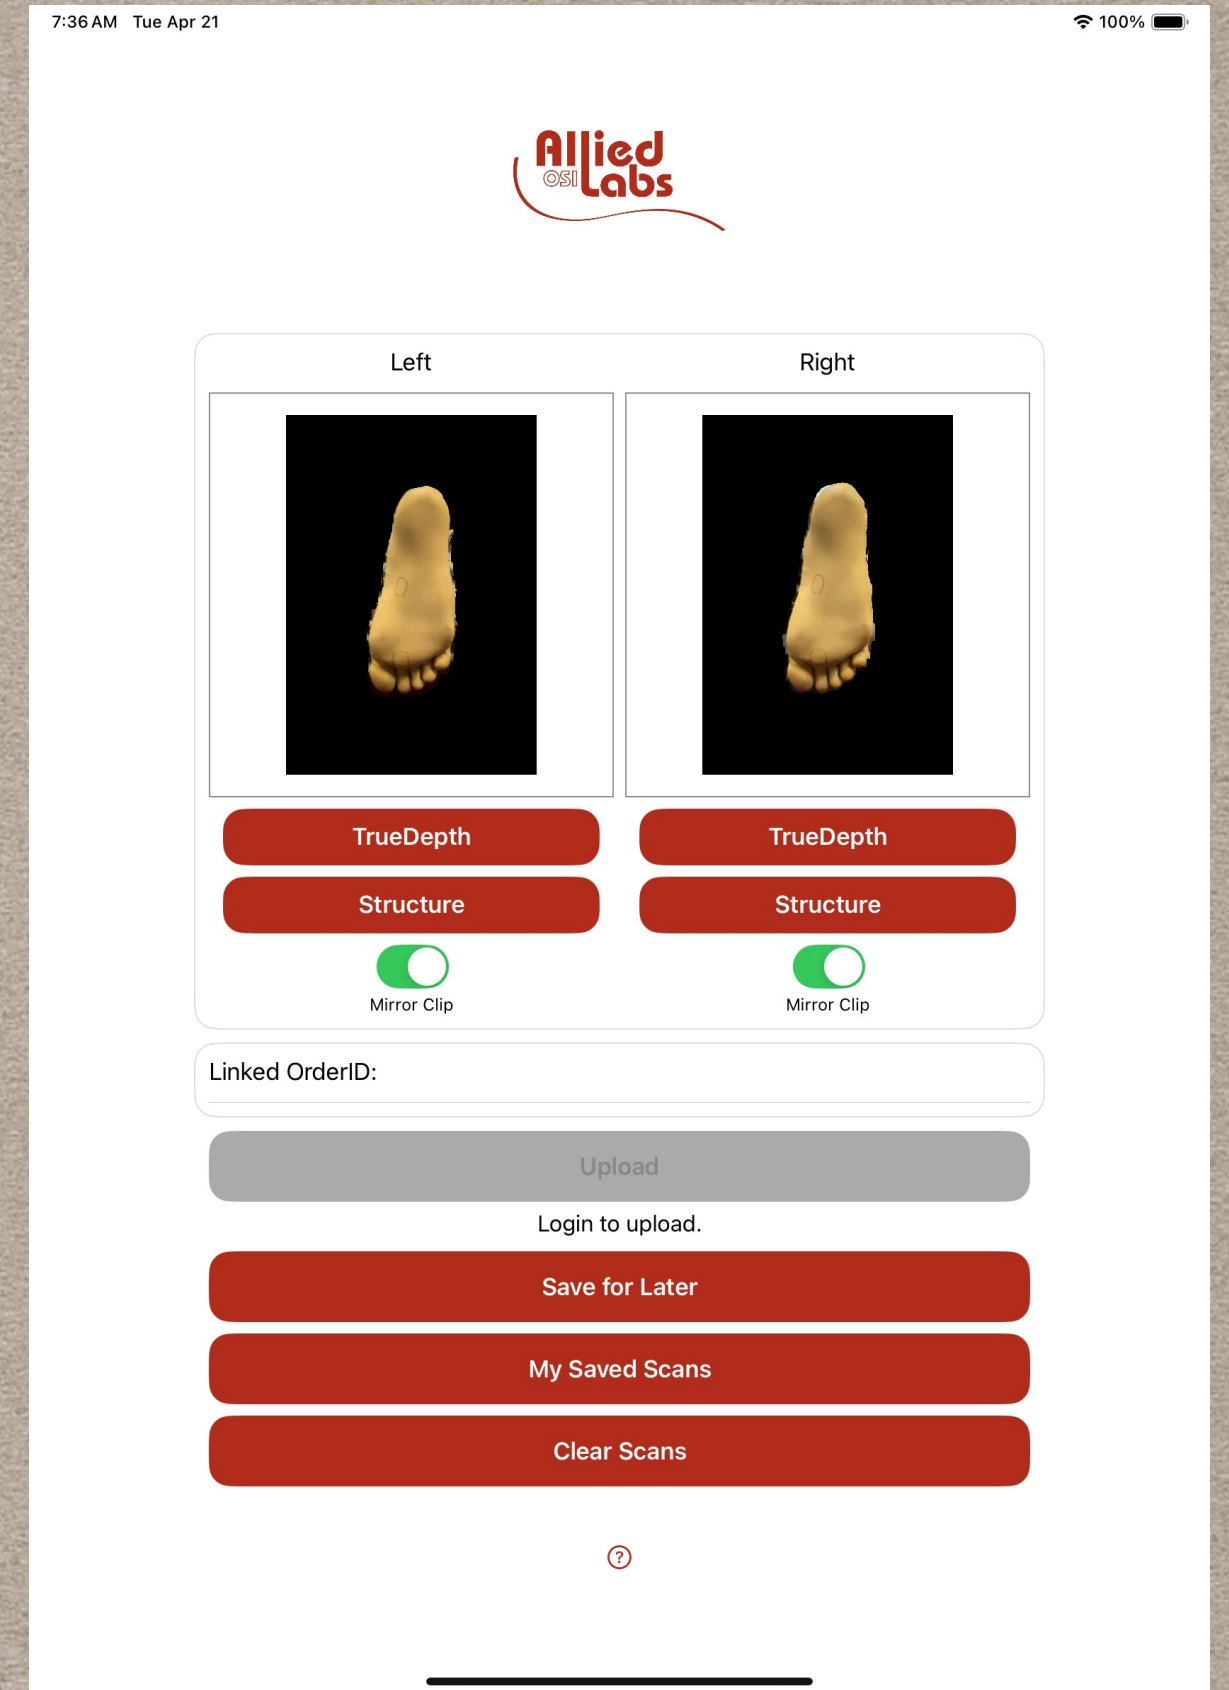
7:36 AM Tue Apr 21

100%

Allied
OSI Labs

Left

Right

TrueDepth

TrueDepth

Structure

Structure

Mirror Clip

Mirror Clip

Linked OrderID:

Upload

Login to upload.

Save for Later

My Saved Scans

Clear Scans

?